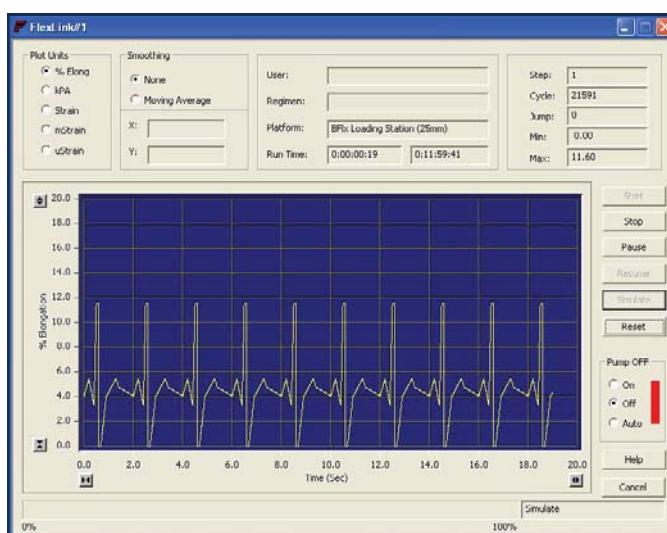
FlexLink#1

Plot Units
% Elong
kPA
Strain
mStrain
uStrain

Smoothing
None
Moving Average

X:
Y:

User:
Regimen:
Platform: BFlx Loading Station (25mm)
Run Time: 0:00:00:19 0:11:59:41

Step: 1
Cycle: 21591
Jump: 0
Min: 0.00
Max: 11.60

20.0
18.0
16.0
14.0
12.0
10.0
8.0
6.0
4.0
2.0
0.0

% Elongation

0.0 2.0 4.0 6.0 8.0 10.0 12.0 14.0 16.0 18.0 20.0
Time (Sec)

Start
Stop
Pause
Resume
Simulate
Reset

Pump OFF
On
Off
Auto

Help
Cancel

Simulate
0%
100%